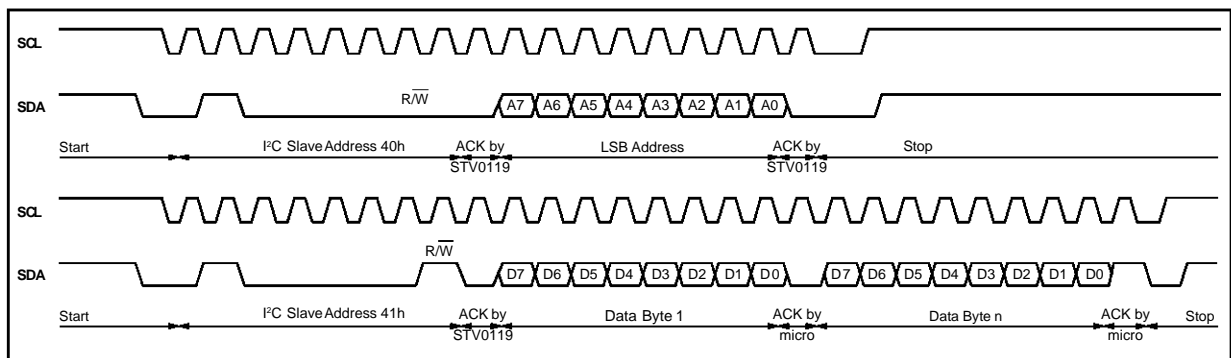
SCL

SDA

$R/\overline{W}$

A7 A6 A5 A4 A3 A2 A1 A0

Start

I²C Slave Address 40h

ACK by STV0119

LSB Address

ACK by STV0119

Stop

SCL

SDA

$R/\overline{W}$

D7 D6 D5 D4 D3 D2 D1 D0

D7 D6 D5 D4 D3 D2 D1 D0

Start

I²C Slave Address 41h

ACK by STV0119

Data Byte 1

ACK by micro

Data Byte n

ACK by micro

Stop